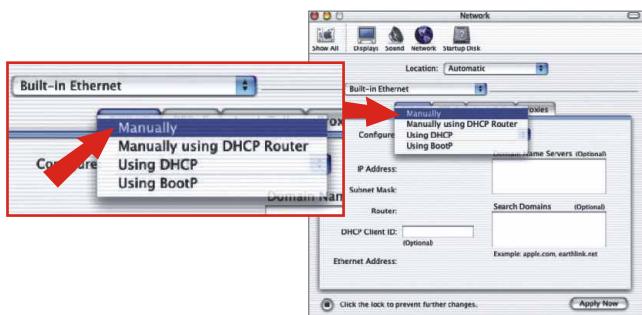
Built-in Ethernet

Manually
Manually using DHCP Router
Using DHCP
Using BootP

Configure

Domain Nam

Network

Show All Displays Sound Network Startup Disk

Location: Automatic

Built-in Ethernet

Manually
Manually using DHCP Router
Using DHCP
Using BootP

roxies

Configure

IP Address:

Subnet Mask:

Router:

DHCP Client ID:
(Optional)

Ethernet Address:

Domain Name Servers (Optional)

Search Domains (Optional)

Example: apple.com, earthlink.net

Click the lock to prevent further changes.

Apply Now